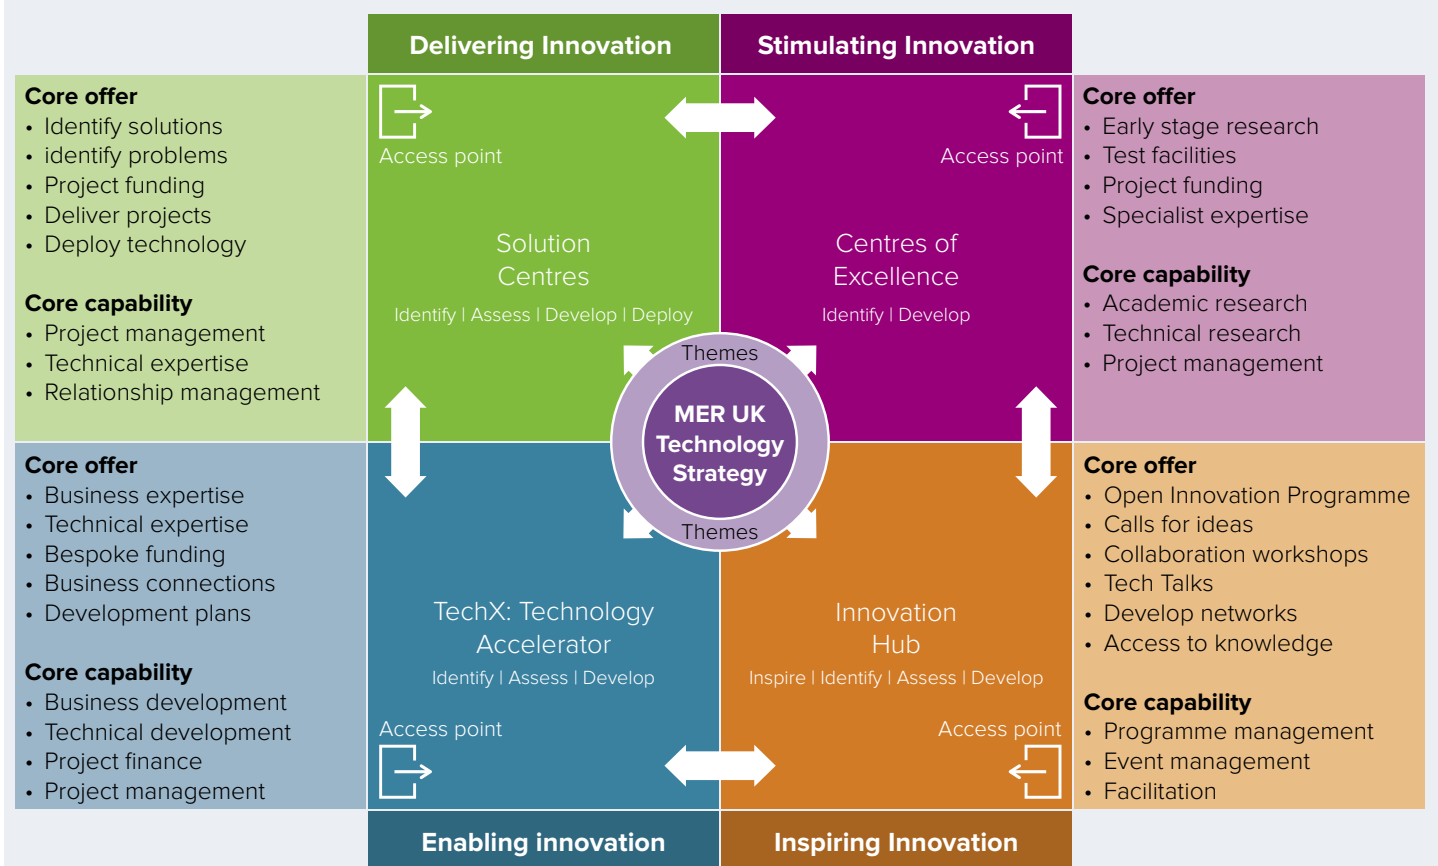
Delivering Innovation

Stimulating Innovation

Core offer
- Identify solutions
- identify problems
- Project funding
- Deliver projects
- Deploy technology

Core capability
- Project management
- Technical expertise
- Relationship management

Access point

Solution Centres

Identify | Assess | Develop | Deploy

Access point

Centres of Excellence

Identify | Develop

Core offer
- Early stage research
- Test facilities
- Project funding
- Specialist expertise

Core capability
- Academic research
- Technical research
- Project management

Themes

MER UK Technology Strategy

Themes

Core offer
- Business expertise
- Technical expertise
- Bespoke funding
- Business connections
- Development plans

Core capability
- Business development
- Technical development
- Project finance
- Project management

TechX: Technology Accelerator

Identify | Assess | Develop

Access point

Innovation Hub

Inspire | Identify | Assess | Develop

Access point

Core offer
- Open Innovation Programme
- Calls for ideas
- Collaboration workshops
- Tech Talks
- Develop networks
- Access to knowledge

Core capability
- Programme management
- Event management
- Facilitation

Enabling innovation

Inspiring Innovation